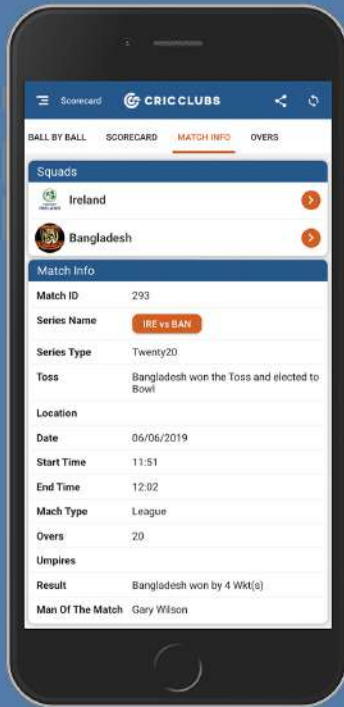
Scorecard CRICCLUBS

BALL BY BALL SCORECARD MATCH INFO OVERS

Squads

Ireland

Bangladesh

Match Info

| Match ID | 293 |
|---|---|
| Series Name | IRE vs BAN |
| Series Type | Twenty20 |
| Toss | Bangladesh won the Toss and elected to Bowl |
| Location | |
| Date | 06/06/2019 |
| Start Time | 11:51 |
| End Time | 12:02 |
| Mach Type | League |
| Overs | 20 |
| Umpires | |
| Result | Bangladesh won by 4 Wkt(s) |
| Man Of The Match | Gary Wilson |